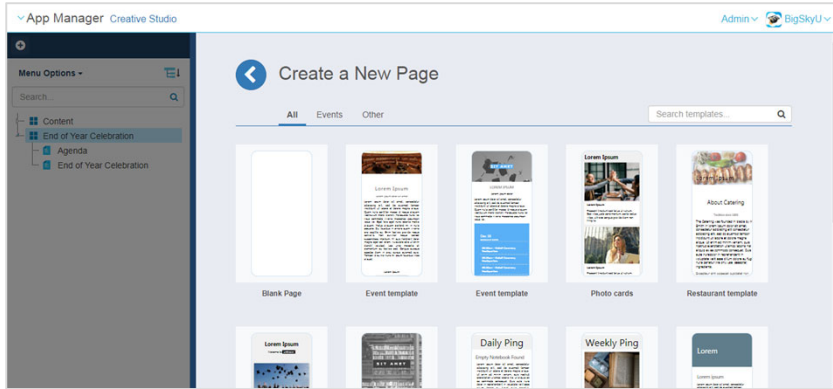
App Manager Creative Studio

Admin BigSkyU

Menu Options

Search...

Content
End of Year Celebration
Agenda
End of Year Celebration

Create a New Page

All Events Other

Search templates...

Blank Page

Lorem Ipsum

Event template

Event template

Lorem Ipsum

Photo cards

About Catering

Restaurant template

Lorem Ipsum

Daily Ping

Weekly Ping

Lorem